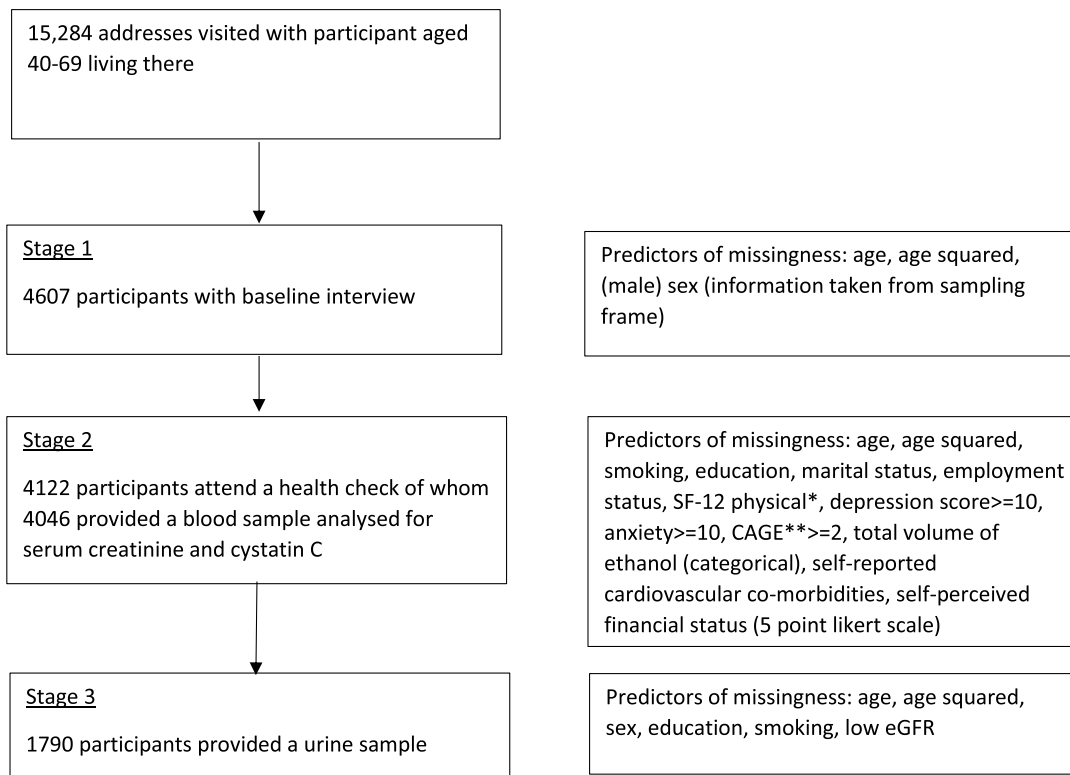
15,284 addresses visited with participant aged 40-69 living there

Stage 1

4607 participants with baseline interview

Predictors of missingness: age, age squared, (male) sex (information taken from sampling frame)

Stage 2

4122 participants attend a health check of whom 4046 provided a blood sample analysed for serum creatinine and cystatin C

Predictors of missingness: age, age squared, smoking, education, marital status, employment status, SF-12 physical*, depression score>=10, anxiety>=10, CAGE**>=2, total volume of ethanol (categorical), self-reported cardiovascular co-morbidities, self-perceived financial status (5 point likert scale)

Stage 3

1790 participants provided a urine sample

Predictors of missingness: age, age squared, sex, education, smoking, low eGFR